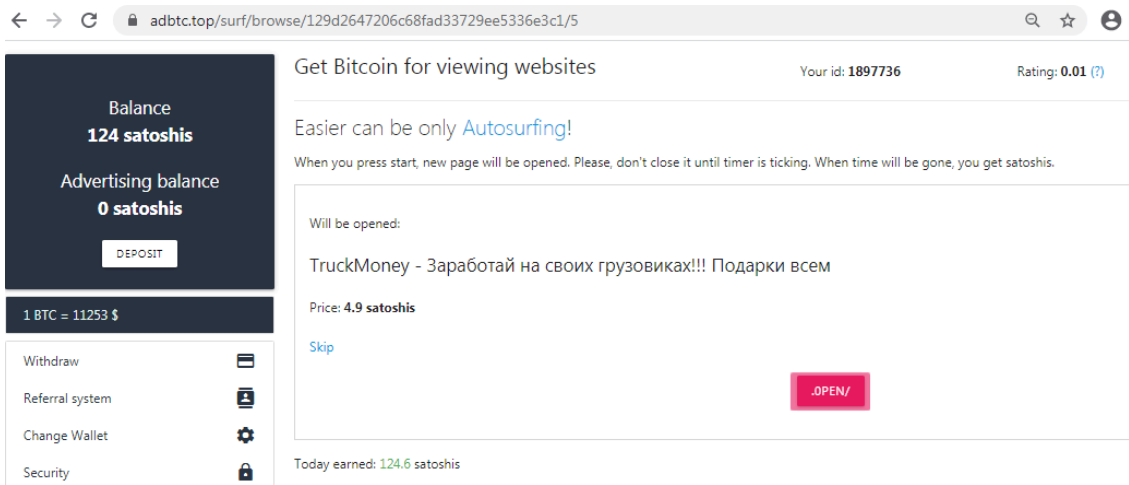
adbtc.top/surf/browse/129d2647206c68fad33729ee5336e3c1/5

Balance
124 satoshis

Advertising balance
0 satoshis

DEPOSIT

1 BTC = 11253 $

Withdraw
Referral system
Change Wallet
Security

Get Bitcoin for viewing websites

Your id: 1897736

Rating: 0.01 (?)

Easier can be only Autosurfing!

When you press start, new page will be opened. Please, don't close it until timer is ticking. When time will be gone, you get satoshis.

Will be opened:

TruckMoney - Заработай на своих грузовиках!!! Подарки всем

Price: 4.9 satoshis

Skip

.OPEN/

Today earned: 124.6 satoshis